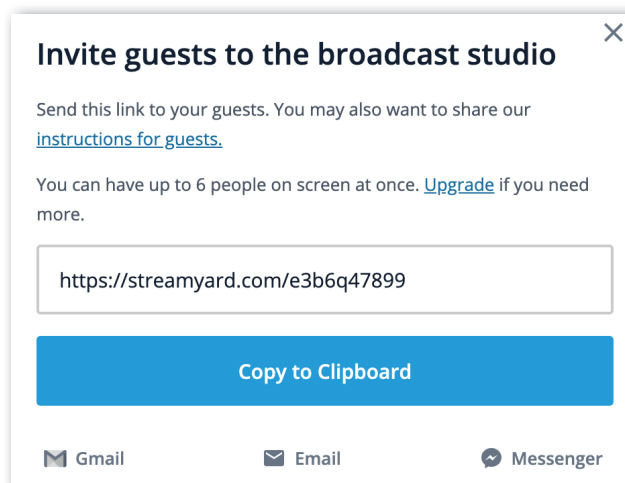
Invite guests to the broadcast studio

×

Send this link to your guests. You may also want to share our instructions for guests.

You can have up to 6 people on screen at once. Upgrade if you need more.

https://streamyard.com/e3b6q47899

Copy to Clipboard

Gmail

Email

Messenger